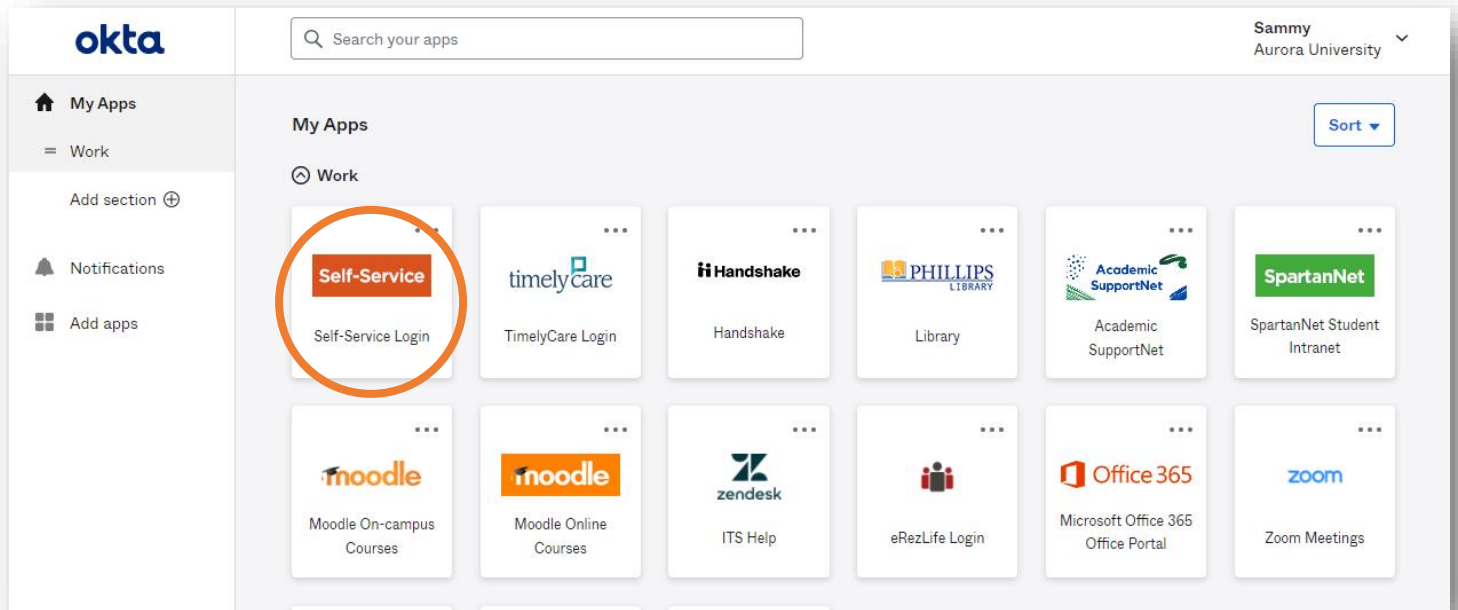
okta

Search your apps

Sammy
Aurora University

My Apps
Work
Add section
Notifications
Add apps

My Apps

Sort

Work

Self-Service
Self-Service Login

timelycare
TimelyCare Login

Handshake
Handshake

PHILLIPS LIBRARY
Library

Academic SupportNet
Academic SupportNet

SpartanNet
SpartanNet Student Intranet

moodle
Moodle On-campus Courses

moodle
Moodle Online Courses

zendesk
ITS Help

eRezLife Login

Office 365
Microsoft Office 365 Office Portal

zoom
Zoom Meetings